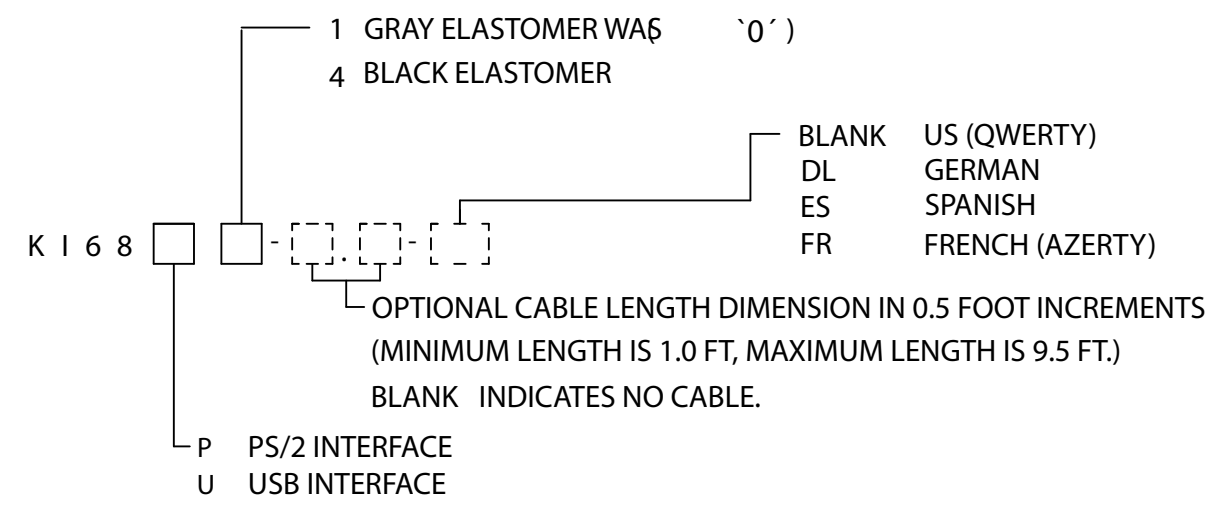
1 GRAY ELASTOMER WAϨ `0´ )
4 BLACK ELASTOMER

BLANK US (QWERTY)
DL GERMAN
ES SPANISH
FR FRENCH (AZERTY)

K I 6 8 [ ] [ ] - [ ] . [ ] - [ ]

OPTIONAL CABLE LENGTH DIMENSION IN 0.5 FOOT INCREMENTS
(MINIMUM LENGTH IS 1.0 FT, MAXIMUM LENGTH IS 9.5 FT.)
BLANK INDICATES NO CABLE.

P PS/2 INTERFACE
U USB INTERFACE